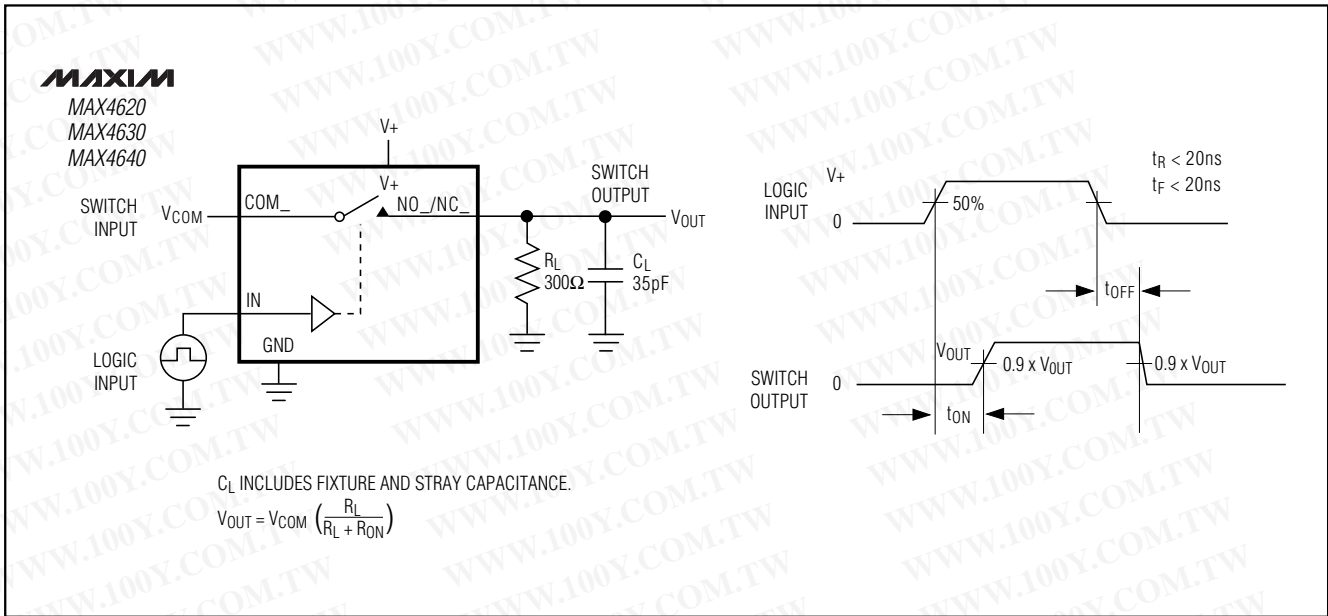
MAXIM
MAX4620
MAX4630
MAX4640

V+

V+

SWITCH INPUT

$V_{COM}$

COM_

NO_/NC_

SWITCH OUTPUT

$V_{OUT}$

$R_L$
$300\Omega$

$C_L$
35pF

IN

GND

LOGIC INPUT

LOGIC INPUT

V+

0

50%

$t_R < 20ns$
$t_F < 20ns$

$t_{OFF}$

$V_{OUT}$

$0.9 \times V_{OUT}$

$0.9 \times V_{OUT}$

SWITCH OUTPUT

0

$t_{ON}$

$C_L$ INCLUDES FIXTURE AND STRAY CAPACITANCE.

$V_{OUT} = V_{COM} \left(\frac{R_L}{R_L + R_{ON}}\right)$

WWW.100Y.COM.TW